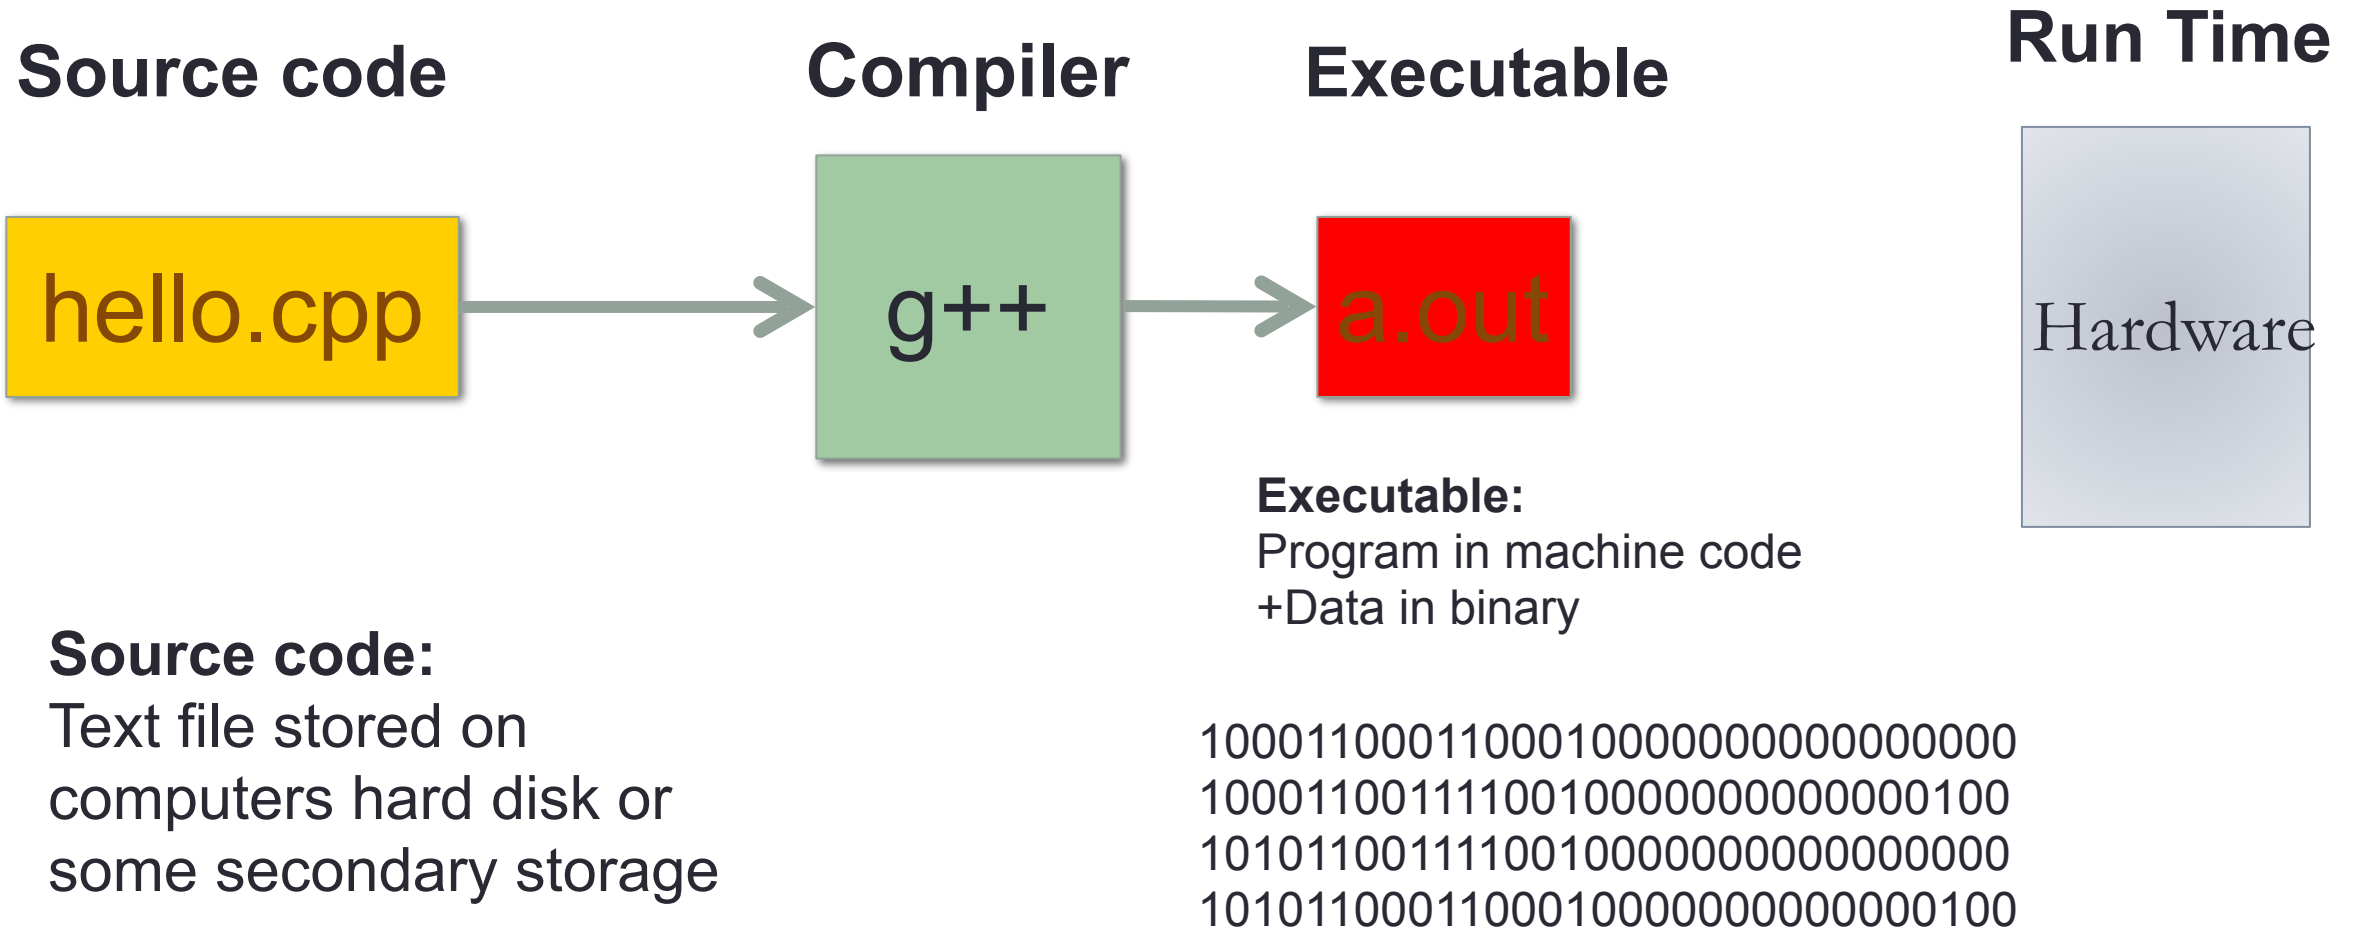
Source code

Compiler

Executable

Run Time

hello.cpp

g++

a.out

Hardware

Executable:
Program in machine code
+Data in binary

Source code:
Text file stored on computers hard disk or some secondary storage

10001100011000100000000000000000
10001100111100100000000000000100
10101100111100100000000000000000
10101100011000100000000000000100